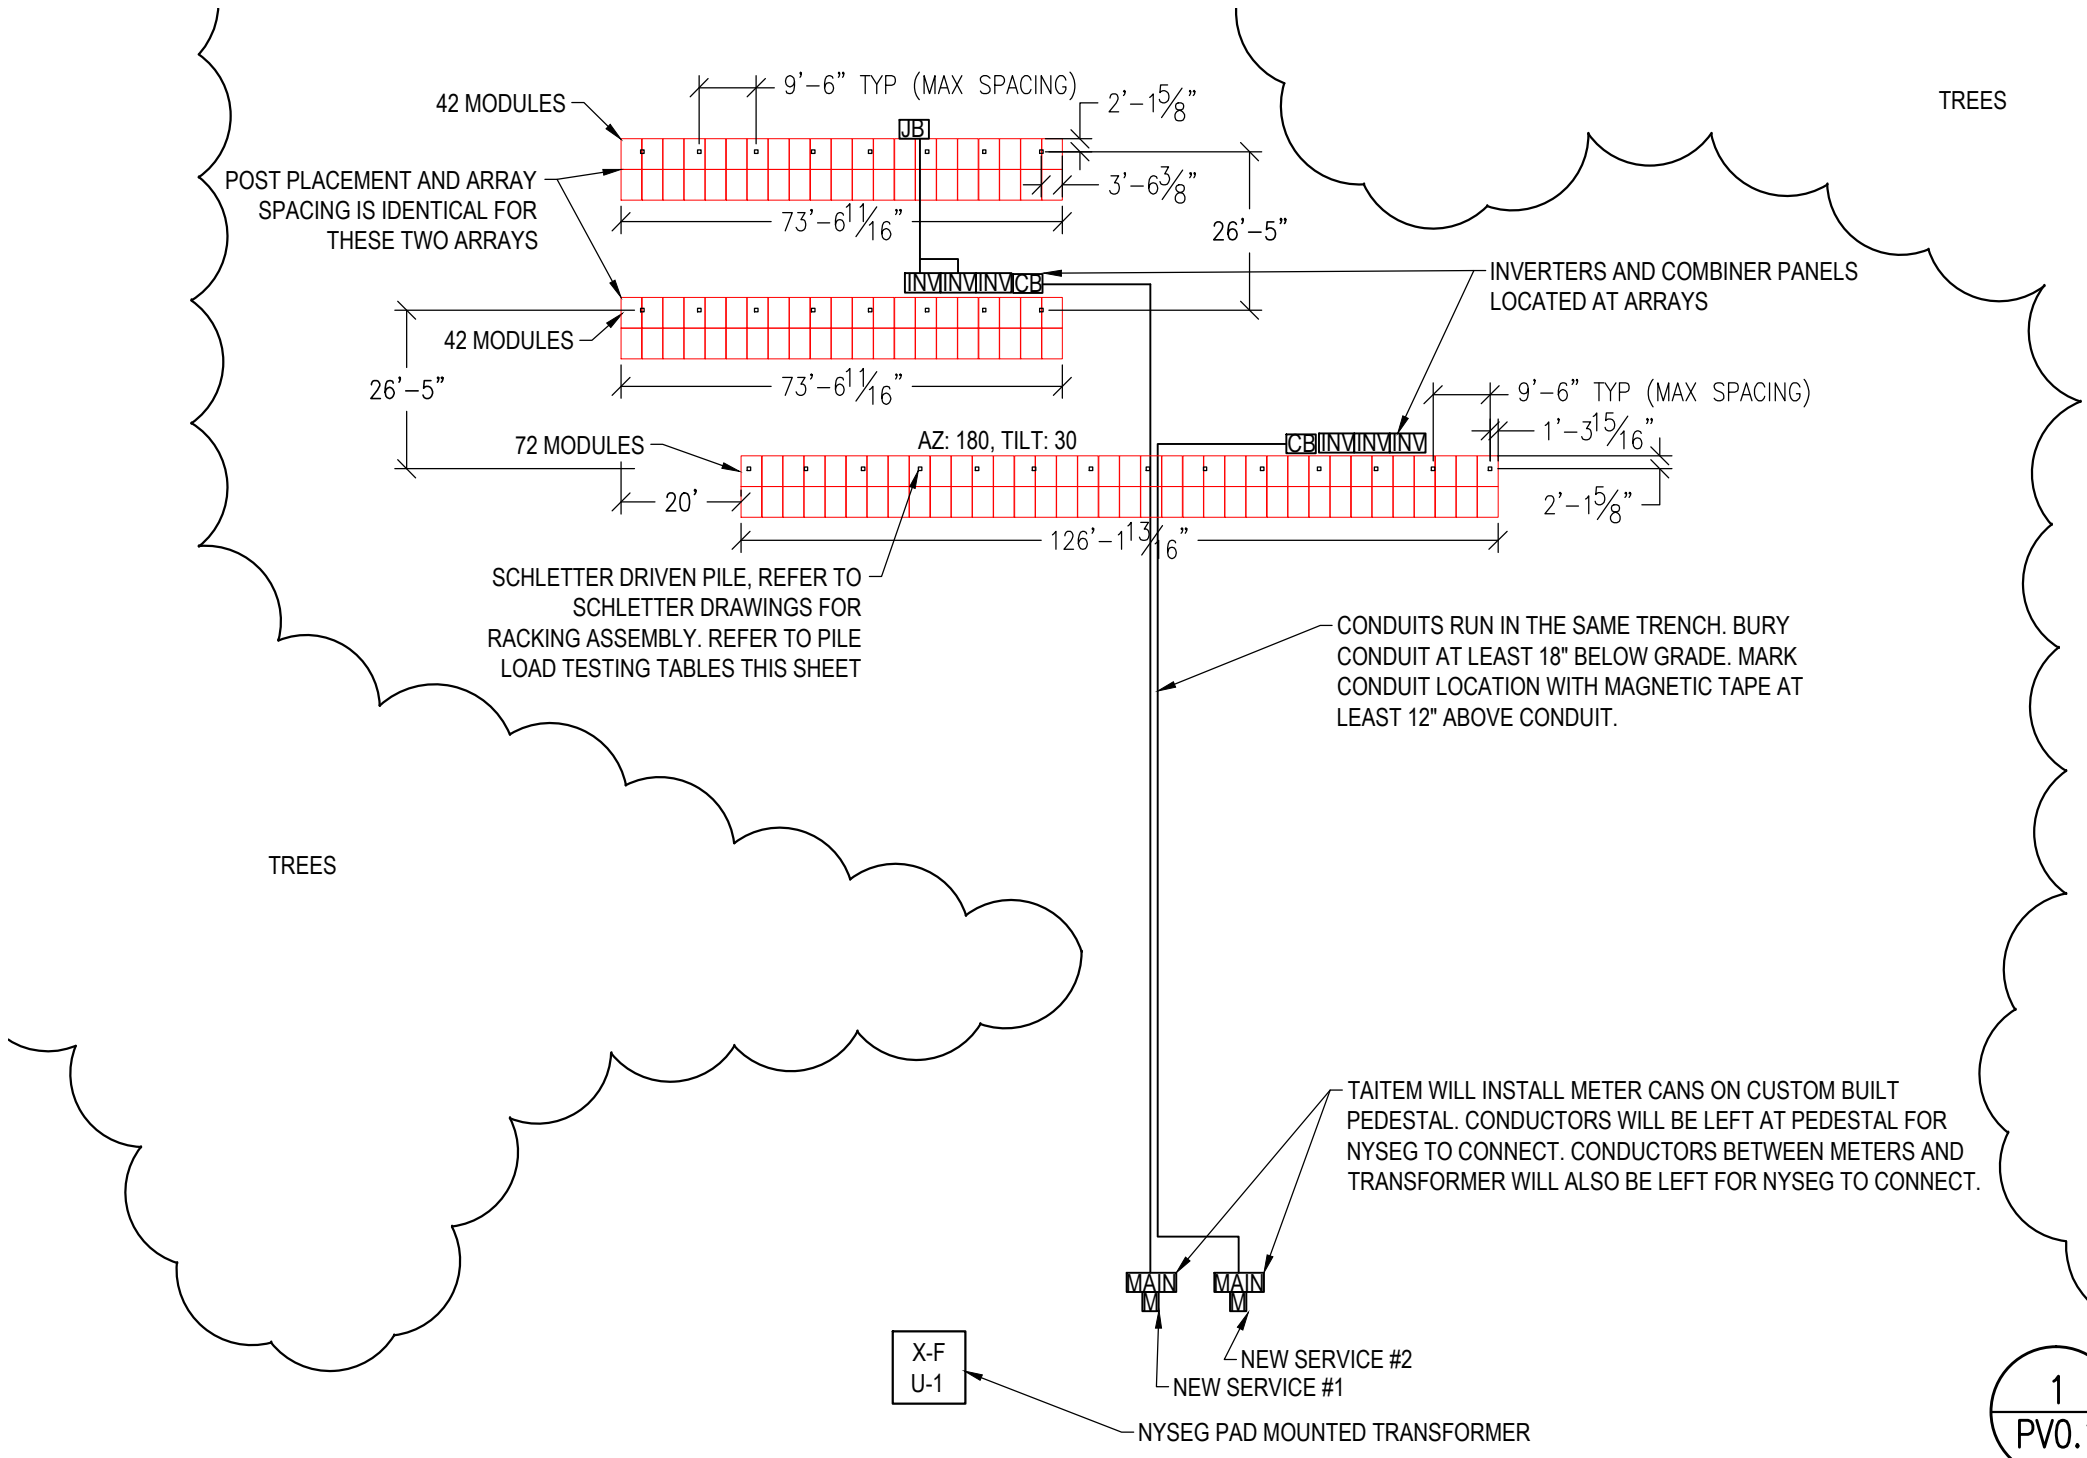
42 MODULES

9'–6" TYP (MAX SPACING)

2'–1$\frac{5}{8}$"

TREES

JB

POST PLACEMENT AND ARRAY SPACING IS IDENTICAL FOR THESE TWO ARRAYS

3'–6$\frac{3}{8}$"

73'–6$\frac{11}{16}$"

26'–5"

INV INV INV CB

INVERTERS AND COMBINER PANELS LOCATED AT ARRAYS

42 MODULES

26'–5"

73'–6$\frac{11}{16}$"

9'–6" TYP (MAX SPACING)

1'–3$\frac{15}{16}$"

72 MODULES

AZ: 180, TILT: 30

CB INV INV INV

20'

2'–1$\frac{5}{8}$"

126'–1$\frac{13}{16}$"

SCHLETTER DRIVEN PILE, REFER TO SCHLETTER DRAWINGS FOR RACKING ASSEMBLY. REFER TO PILE LOAD TESTING TABLES THIS SHEET

CONDUITS RUN IN THE SAME TRENCH. BURY CONDUIT AT LEAST 18" BELOW GRADE. MARK CONDUIT LOCATION WITH MAGNETIC TAPE AT LEAST 12" ABOVE CONDUIT.

TREES

TAITEM WILL INSTALL METER CANS ON CUSTOM BUILT PEDESTAL. CONDUCTORS WILL BE LEFT AT PEDESTAL FOR NYSEG TO CONNECT. CONDUCTORS BETWEEN METERS AND TRANSFORMER WILL ALSO BE LEFT FOR NYSEG TO CONNECT.

MAIN M

MAIN M

NEW SERVICE #2

NEW SERVICE #1

X-F
U-1

NYSEG PAD MOUNTED TRANSFORMER

1
PV0.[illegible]